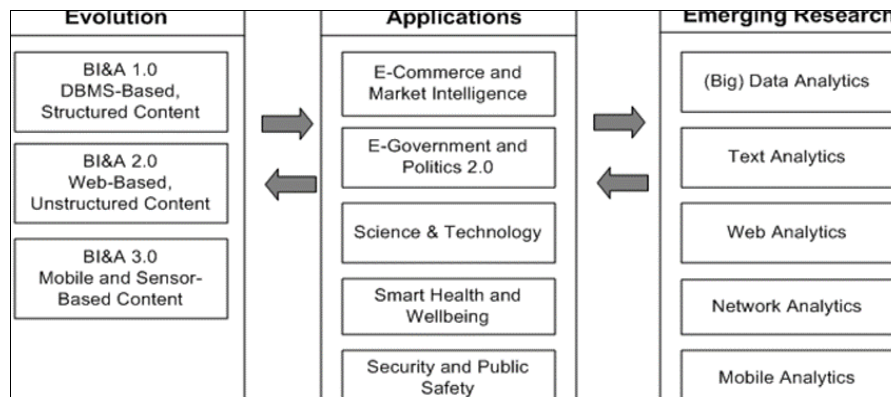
Evolution

BI&A 1.0
DBMS-Based, Structured Content

BI&A 2.0
Web-Based, Unstructured Content

BI&A 3.0
Mobile and Sensor-Based Content

Applications

E-Commerce and Market Intelligence

E-Government and Politics 2.0

Science & Technology

Smart Health and Wellbeing

Security and Public Safety

Emerging Researc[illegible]

(Big) Data Analytics

Text Analytics

Web Analytics

Network Analytics

Mobile Analytics